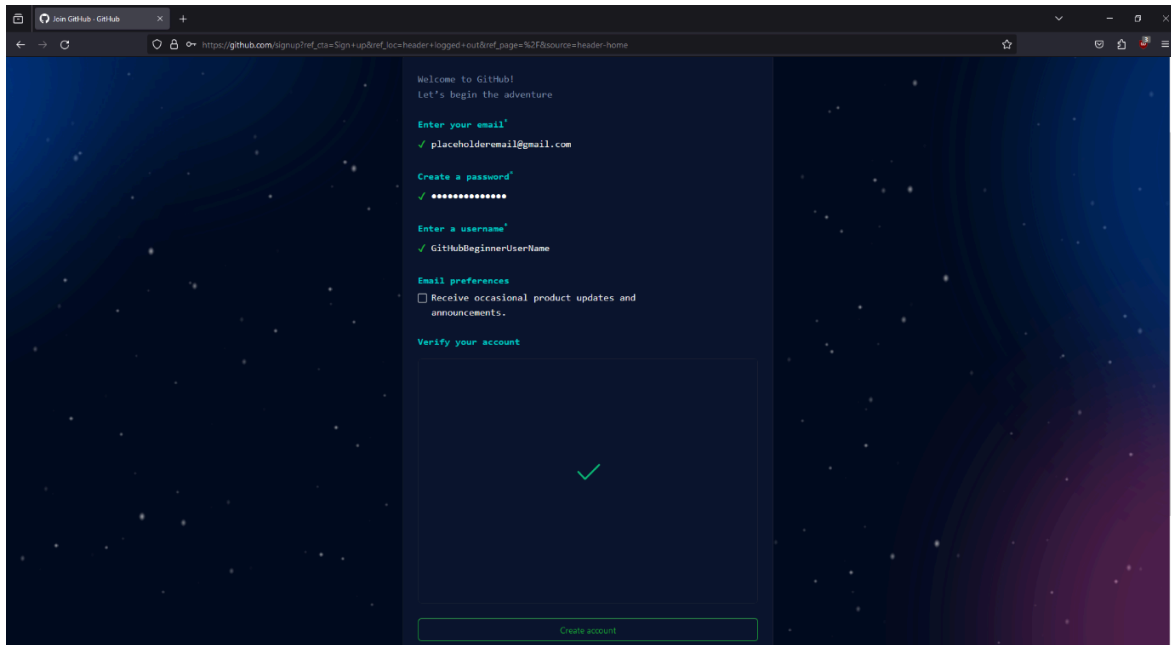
Join GitHub · GitHub

https://github.com/signup?ref_cta=Sign+up&ref_loc=header+logged+out&ref_page=%2F&source=header-home

Welcome to GitHub!
Let's begin the adventure

Enter your email*
✓ placeholderemail@gmail.com

Create a password*
✓ ••••••••••••••

Enter a username*
✓ GitHubBeginnerUserName

Email preferences
Receive occasional product updates and announcements.

Verify your account

Create account